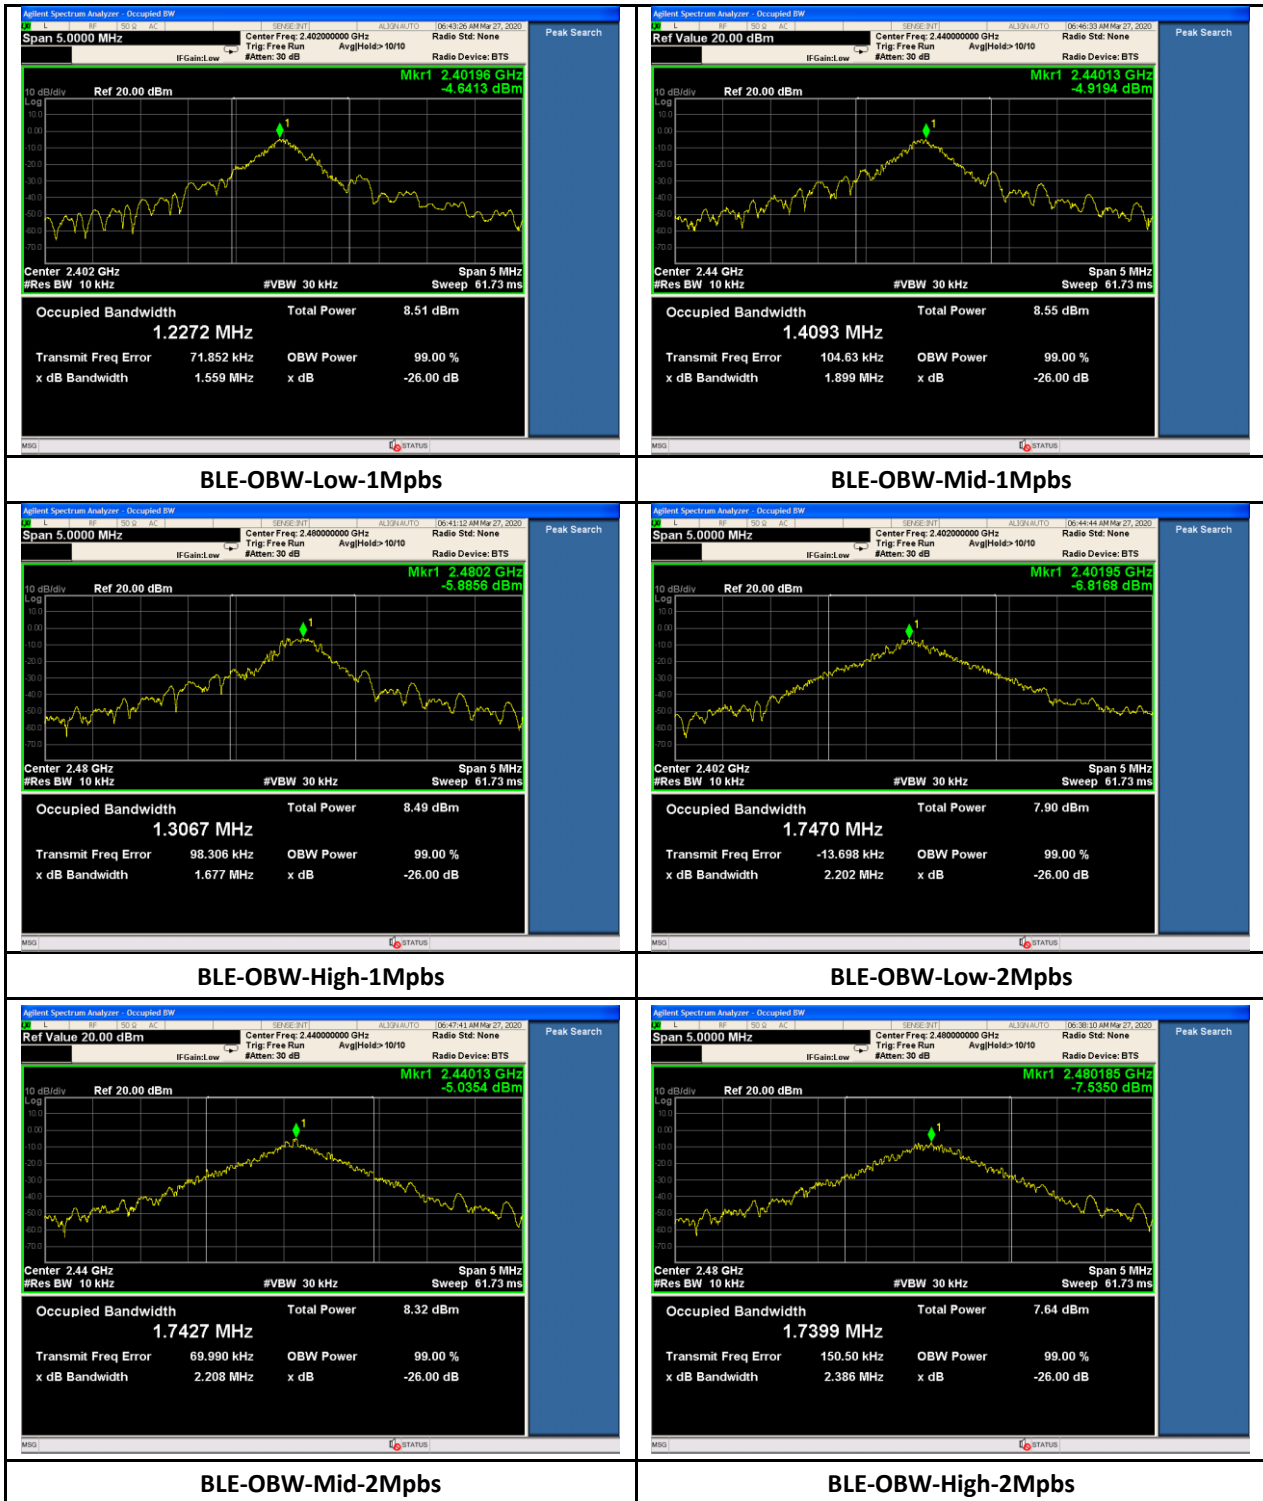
| Agilent Spectrum Analyzer - Occupied BW<br>Span 5.0000 MHz<br>Center Freq: 2.402000000 GHz<br>Trig: Free Run Avg\|Hold:>10/10<br>IFGain:Low #Atten: 30 dB<br>Radio Std: None<br>Radio Device: BTS<br>06:43:26 AM Mar 27, 2020<br>Peak Search<br>Mkr1 2.40196 GHz<br>-4.6413 dBm<br>10 dB/div Ref 20.00 dBm<br>Log<br>Center 2.402 GHz<br>#Res BW 10 kHz #VBW 30 kHz<br>Span 5 MHz<br>Sweep 61.73 ms<br>Occupied Bandwidth<br>1.2272 MHz<br>Total Power 8.51 dBm<br>Transmit Freq Error 71.852 kHz<br>OBW Power 99.00 %<br>x dB Bandwidth 1.559 MHz<br>x dB -26.00 dB<br>MSG STATUS | Agilent Spectrum Analyzer - Occupied BW<br>Ref Value 20.00 dBm<br>Center Freq: 2.440000000 GHz<br>Trig: Free Run Avg\|Hold:>10/10<br>IFGain:Low #Atten: 30 dB<br>Radio Std: None<br>Radio Device: BTS<br>06:46:33 AM Mar 27, 2020<br>Peak Search<br>Mkr1 2.44013 GHz<br>-4.9194 dBm<br>10 dB/div Ref 20.00 dBm<br>Log<br>Center 2.44 GHz<br>#Res BW 10 kHz #VBW 30 kHz<br>Span 5 MHz<br>Sweep 61.73 ms<br>Occupied Bandwidth<br>1.4093 MHz<br>Total Power 8.55 dBm<br>Transmit Freq Error 104.63 kHz<br>OBW Power 99.00 %<br>x dB Bandwidth 1.899 MHz<br>x dB -26.00 dB<br>MSG STATUS |
|---|---|
| BLE-OBW-Low-1Mpbs | BLE-OBW-Mid-1Mpbs |
| Agilent Spectrum Analyzer - Occupied BW<br>Span 5.0000 MHz<br>Center Freq: 2.480000000 GHz<br>Trig: Free Run Avg\|Hold:>10/10<br>IFGain:Low #Atten: 30 dB<br>Radio Std: None<br>Radio Device: BTS<br>06:41:12 AM Mar 27, 2020<br>Peak Search<br>Mkr1 2.4802 GHz<br>-5.8856 dBm<br>10 dB/div Ref 20.00 dBm<br>Log<br>Center 2.48 GHz<br>#Res BW 10 kHz #VBW 30 kHz<br>Span 5 MHz<br>Sweep 61.73 ms<br>Occupied Bandwidth<br>1.3067 MHz<br>Total Power 8.49 dBm<br>Transmit Freq Error 98.306 kHz<br>OBW Power 99.00 %<br>x dB Bandwidth 1.677 MHz<br>x dB -26.00 dB<br>MSG STATUS | Agilent Spectrum Analyzer - Occupied BW<br>Span 5.0000 MHz<br>Center Freq: 2.402000000 GHz<br>Trig: Free Run Avg\|Hold:>10/10<br>IFGain:Low #Atten: 30 dB<br>Radio Std: None<br>Radio Device: BTS<br>06:44:44 AM Mar 27, 2020<br>Peak Search<br>Mkr1 2.40195 GHz<br>-6.8168 dBm<br>10 dB/div Ref 20.00 dBm<br>Log<br>Center 2.402 GHz<br>#Res BW 10 kHz #VBW 30 kHz<br>Span 5 MHz<br>Sweep 61.73 ms<br>Occupied Bandwidth<br>1.7470 MHz<br>Total Power 7.90 dBm<br>Transmit Freq Error -13.698 kHz<br>OBW Power 99.00 %<br>x dB Bandwidth 2.202 MHz<br>x dB -26.00 dB<br>MSG STATUS |
| BLE-OBW-High-1Mpbs | BLE-OBW-Low-2Mpbs |
| Agilent Spectrum Analyzer - Occupied BW<br>Ref Value 20.00 dBm<br>Center Freq: 2.440000000 GHz<br>Trig: Free Run Avg\|Hold:>10/10<br>IFGain:Low #Atten: 30 dB<br>Radio Std: None<br>Radio Device: BTS<br>06:47:41 AM Mar 27, 2020<br>Peak Search<br>Mkr1 2.44013 GHz<br>-5.0354 dBm<br>10 dB/div Ref 20.00 dBm<br>Log<br>Center 2.44 GHz<br>#Res BW 10 kHz #VBW 30 kHz<br>Span 5 MHz<br>Sweep 61.73 ms<br>Occupied Bandwidth<br>1.7427 MHz<br>Total Power 8.32 dBm<br>Transmit Freq Error 69.990 kHz<br>OBW Power 99.00 %<br>x dB Bandwidth 2.208 MHz<br>x dB -26.00 dB<br>MSG STATUS | Agilent Spectrum Analyzer - Occupied BW<br>Span 5.0000 MHz<br>Center Freq: 2.480000000 GHz<br>Trig: Free Run Avg\|Hold:>10/10<br>IFGain:Low #Atten: 30 dB<br>Radio Std: None<br>Radio Device: BTS<br>06:38:10 AM Mar 27, 2020<br>Peak Search<br>Mkr1 2.480185 GHz<br>-7.5350 dBm<br>10 dB/div Ref 20.00 dBm<br>Log<br>Center 2.48 GHz<br>#Res BW 10 kHz #VBW 30 kHz<br>Span 5 MHz<br>Sweep 61.73 ms<br>Occupied Bandwidth<br>1.7399 MHz<br>Total Power 7.64 dBm<br>Transmit Freq Error 150.50 kHz<br>OBW Power 99.00 %<br>x dB Bandwidth 2.386 MHz<br>x dB -26.00 dB<br>MSG STATUS |
| BLE-OBW-Mid-2Mpbs | BLE-OBW-High-2Mpbs |